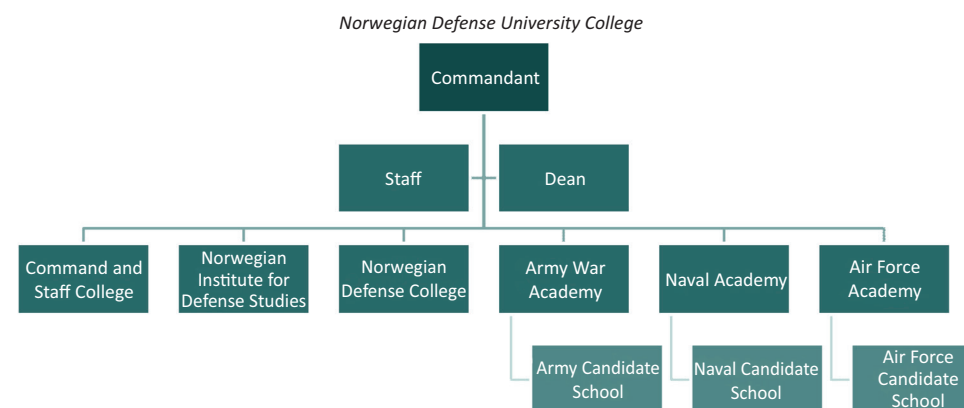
Norwegian Defense University College

Commandant

Staff

Dean

Command and Staff College

Norwegian Institute for Defense Studies

Norwegian Defense College

Army War Academy

Naval Academy

Air Force Academy

Army Candidate School

Naval Candidate School

Air Force Candidate School